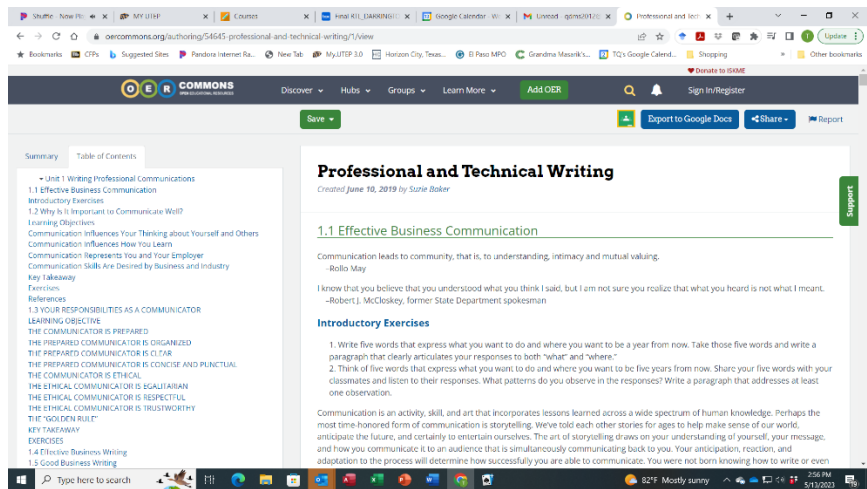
Shuffle - Now Pl ✕ | MY UTEP ✕ | Courses ✕ | Final RTI_DARRINGT ✕ | Google Calendar - W ✕ | Unread - gdms2012 ✕ | Professional and Tech ✕ | +

oercommons.org/authoring/54645-professional-and-technical-writing/1/view

Update

Bookmarks | CFPs | Suggested Sites | Pandora Internet Ra... | New Tab | My.UTEP 3.0 | Horizon City, Texas... | El Paso MPO | Grandma Masarik's... | TQ's Google Calend... | Shopping | Other bookmarks

Donate to ISKME

OER COMMONS OPEN EDUCATIONAL RESOURCES

Discover | Hubs | Groups | Learn More | Add OER | Sign In/Register

Save | Export to Google Docs | Share | Report

Summary | Table of Contents

Unit 1 Writing Professional Communications
1.1 Effective Business Communication
Introductory Exercises
1.2 Why Is It Important to Communicate Well?
Learning Objectives
Communication Influences Your Thinking about Yourself and Others
Communication Influences How You Learn
Communication Represents You and Your Employer
Communication Skills Are Desired by Business and Industry
Key Takeaway
Exercises
References
1.3 YOUR RESPONSIBILITIES AS A COMMUNICATOR
LEARNING OBJECTIVE
THE COMMUNICATOR IS PREPARED
THE PREPARED COMMUNICATOR IS ORGANIZED
THE PREPARED COMMUNICATOR IS CLEAR
THE PREPARED COMMUNICATOR IS CONCISE AND PUNCTUAL
THE COMMUNICATOR IS ETHICAL
THE ETHICAL COMMUNICATOR IS EGALITARIAN
THE ETHICAL COMMUNICATOR IS RESPECTFUL
THE ETHICAL COMMUNICATOR IS TRUSTWORTHY
THE "GOLDEN RULE"
KEY TAKEAWAY
EXERCISES
1.4 Effective Business Writing
1.5 Good Business Writing

Professional and Technical Writing

Created June 10, 2019 by Suzie Baker

1.1 Effective Business Communication

Communication leads to community, that is, to understanding, intimacy and mutual valuing.
–Rollo May

I know that you believe that you understood what you think I said, but I am not sure you realize that what you heard is not what I meant.
–Robert J. McCloskey, former State Department spokesman

Introductory Exercises

1. Write five words that express what you want to do and where you want to be a year from now. Take those five words and write a paragraph that clearly articulates your responses to both "what" and "where."
2. Think of five words that express what you want to do and where you want to be five years from now. Share your five words with your classmates and listen to their responses. What patterns do you observe in the responses? Write a paragraph that addresses at least one observation.

Communication is an activity, skill, and art that incorporates lessons learned across a wide spectrum of human knowledge. Perhaps the most time-honored form of communication is storytelling. We've told each other stories for ages to help make sense of our world, anticipate the future, and certainly to entertain ourselves. The art of storytelling draws on your understanding of yourself, your message, and how you communicate it to an audience that is simultaneously communicating back to you. Your anticipation, reaction, and adaptation to the process will determine how successfully you are able to communicate. You were not born knowing how to write or even

Support

Type here to search | 82°F Mostly sunny | 2:56 PM 5/13/2023